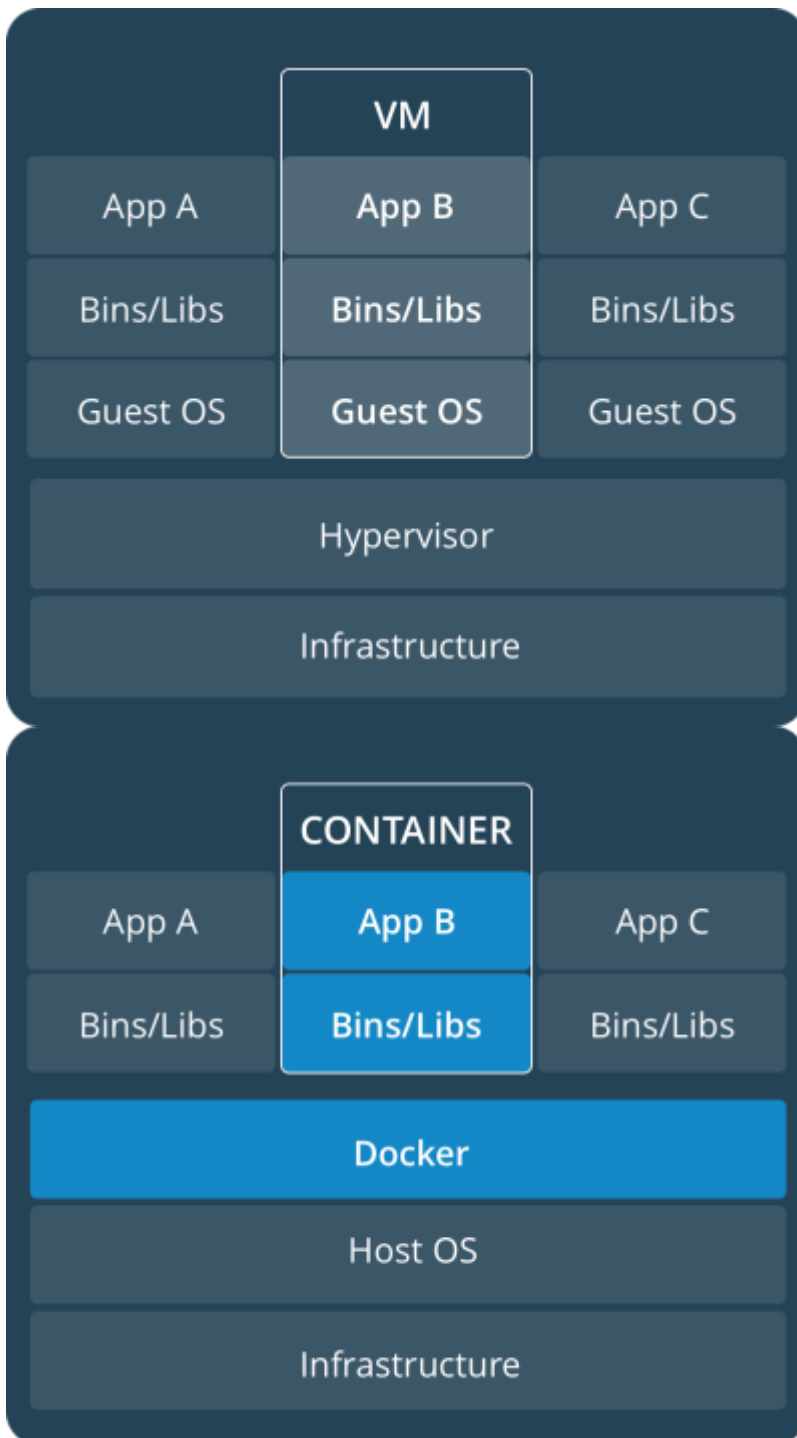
VM

App A
App B
App C

Bins/Libs
Bins/Libs
Bins/Libs

Guest OS
Guest OS
Guest OS

Hypervisor

Infrastructure

CONTAINER

App A
App B
App C

Bins/Libs
Bins/Libs
Bins/Libs

Docker

Host OS

Infrastructure